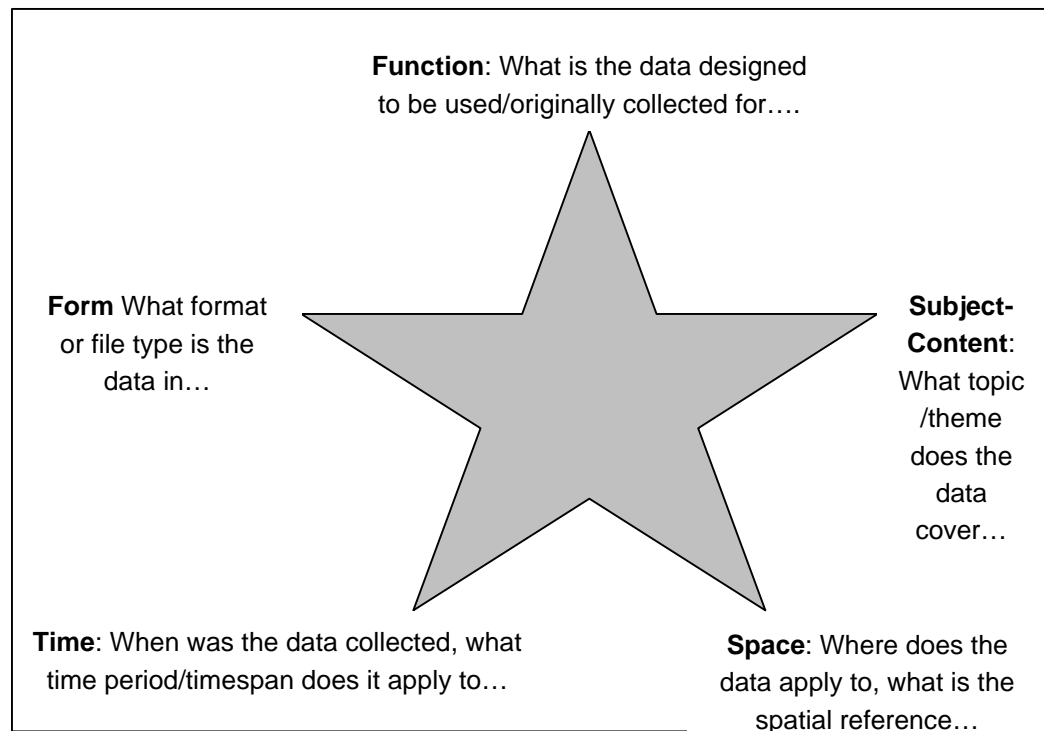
**Function**: What is the data designed to be used/originally collected for….

**Form** What format or file type is the data in…

**Subject-Content**: What topic /theme does the data cover…

**Time**: When was the data collected, what time period/timespan does it apply to…

**Space**: Where does the data apply to, what is the spatial reference…